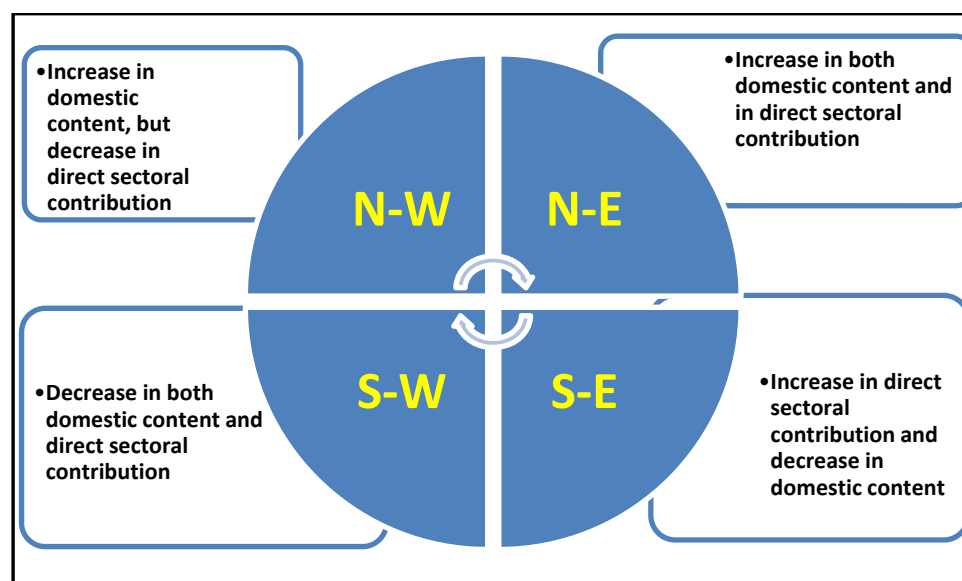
•Increase in domestic content, but decrease in direct sectoral contribution

•Increase in both domestic content and in direct sectoral contribution

N-W

N-E

S-W

S-E

•Decrease in both domestic content and direct sectoral contribution

•Increase in direct sectoral contribution and decrease in domestic content